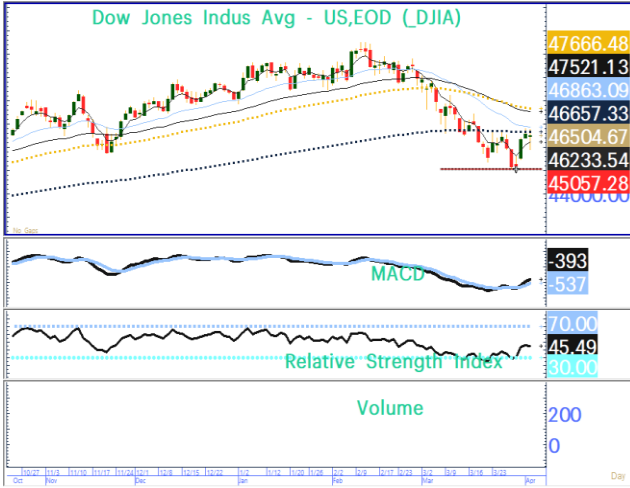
Dow Jones Indus Avg - US,EOD (_DJIA)

47666.48
47521.13
46863.09
46657.33
46504.67
46233.54
45057.28
44000.00

No Gaps

MACD
-393
-537

70.00
45.49
Relative Strength Index
30.00

Volume
200
0

10/27 11/3 11/10 11/17 11/24 12/1 12/8 12/15 12/22 1/5 1/12 1/19 1/26 2/2 2/9 2/17 2/23 3/2 3/9 3/16 3/23
Oct Nov Dec Jan Feb Mar Apr
Day